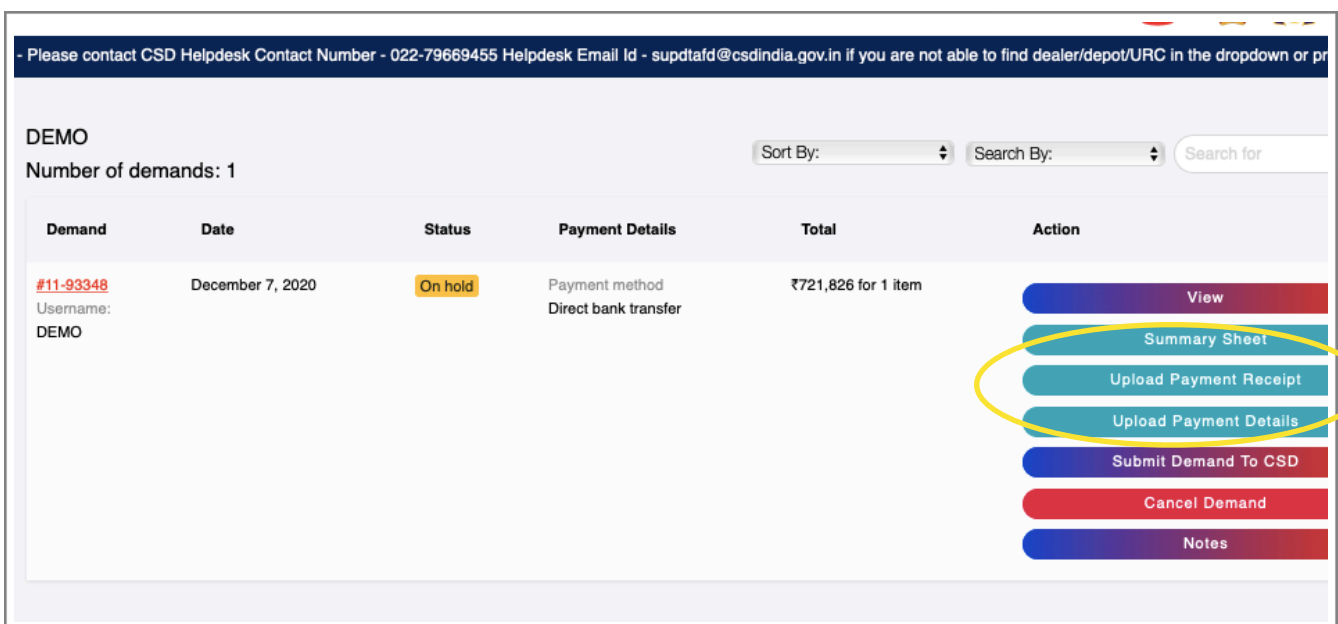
- Please contact CSD Helpdesk Contact Number - 022-79669455 Helpdesk Email Id - supdtafd@csdindia.gov.in if you are not able to find dealer/depot/URC in the dropdown or pr

DEMO
Number of demands: 1

Sort By:
Search By:
Search for

| Demand | Date | Status | Payment Details | Total | Action |
|---|---|---|---|---|---|
| #11-93348 Username: DEMO | December 7, 2020 | On hold | Payment method Direct bank transfer | ₹721,826 for 1 item | View Summary Sheet Upload Payment Receipt Upload Payment Details Submit Demand To CSD Cancel Demand Notes |